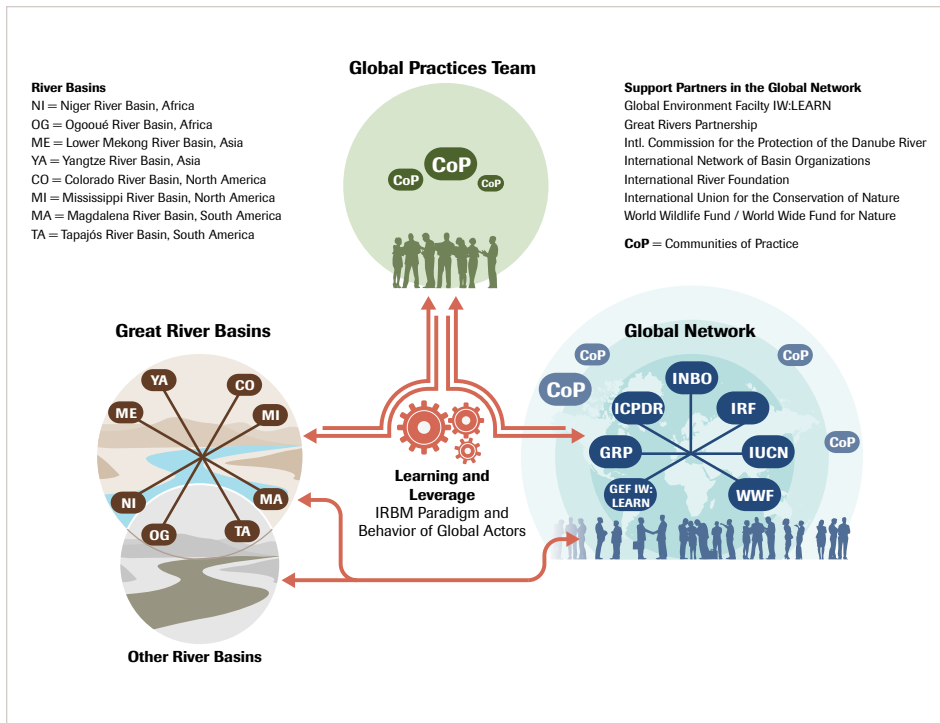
River Basins
NI = Niger River Basin, Africa
OG = Ogooué River Basin, Africa
ME = Lower Mekong River Basin, Asia
YA = Yangtze River Basin, Asia
CO = Colorado River Basin, North America
MI = Mississippi River Basin, North America
MA = Magdalena River Basin, South America
TA = Tapajós River Basin, South America

Global Practices Team

CoP
CoP
CoP

Support Partners in the Global Network
Global Environment Facilty IW:LEARN
Great Rivers Partnership
Intl. Commission for the Protection of the Danube River
International Network of Basin Organizations
International River Foundation
International Union for the Conservation of Nature
World Wildlife Fund / World Wide Fund for Nature

CoP = Communities of Practice

Great River Basins

YA
CO
ME
MI
NI
MA
OG
TA

Other River Basins

Learning and Leverage
IRBM Paradigm and Behavior of Global Actors

Global Network

CoP
CoP
CoP
CoP
INBO
ICPDR
IRF
GRP
IUCN
GEF IW: LEARN
WWF